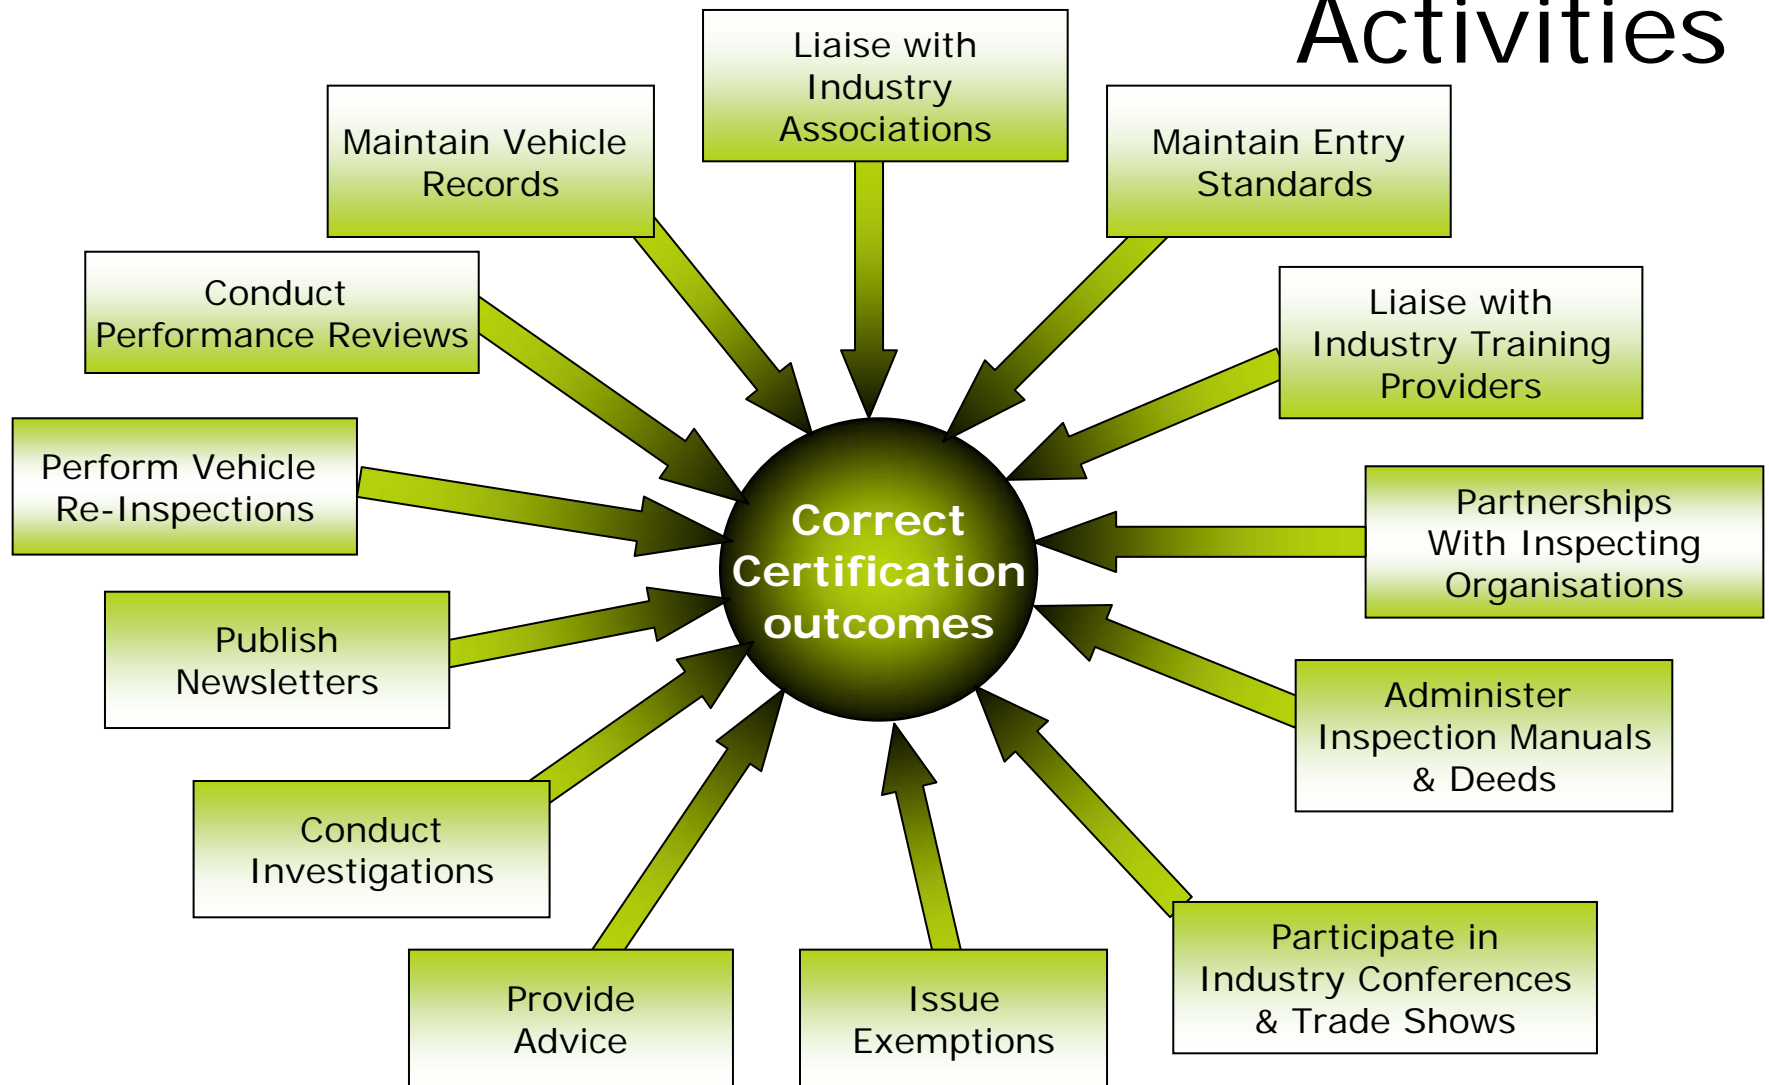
Activities

Liaise with Industry Associations

Maintain Vehicle Records

Maintain Entry Standards

Conduct Performance Reviews

Liaise with Industry Training Providers

Perform Vehicle Re-Inspections

Correct Certification outcomes

Partnerships With Inspecting Organisations

Publish Newsletters

Administer Inspection Manuals & Deeds

Conduct Investigations

Provide Advice

Issue Exemptions

Participate in Industry Conferences & Trade Shows